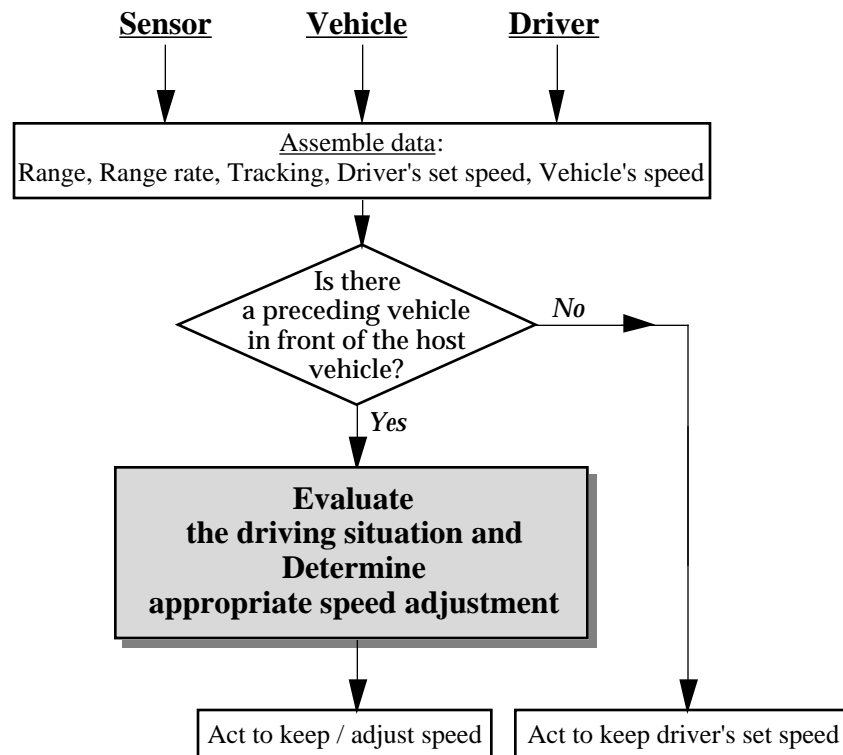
Sensor Vehicle Driver

Assemble data:
Range, Range rate, Tracking, Driver's set speed, Vehicle's speed

Is there a preceding vehicle in front of the host vehicle?

No

Yes

Evaluate the driving situation and Determine appropriate speed adjustment

Act to keep / adjust speed

Act to keep driver's set speed